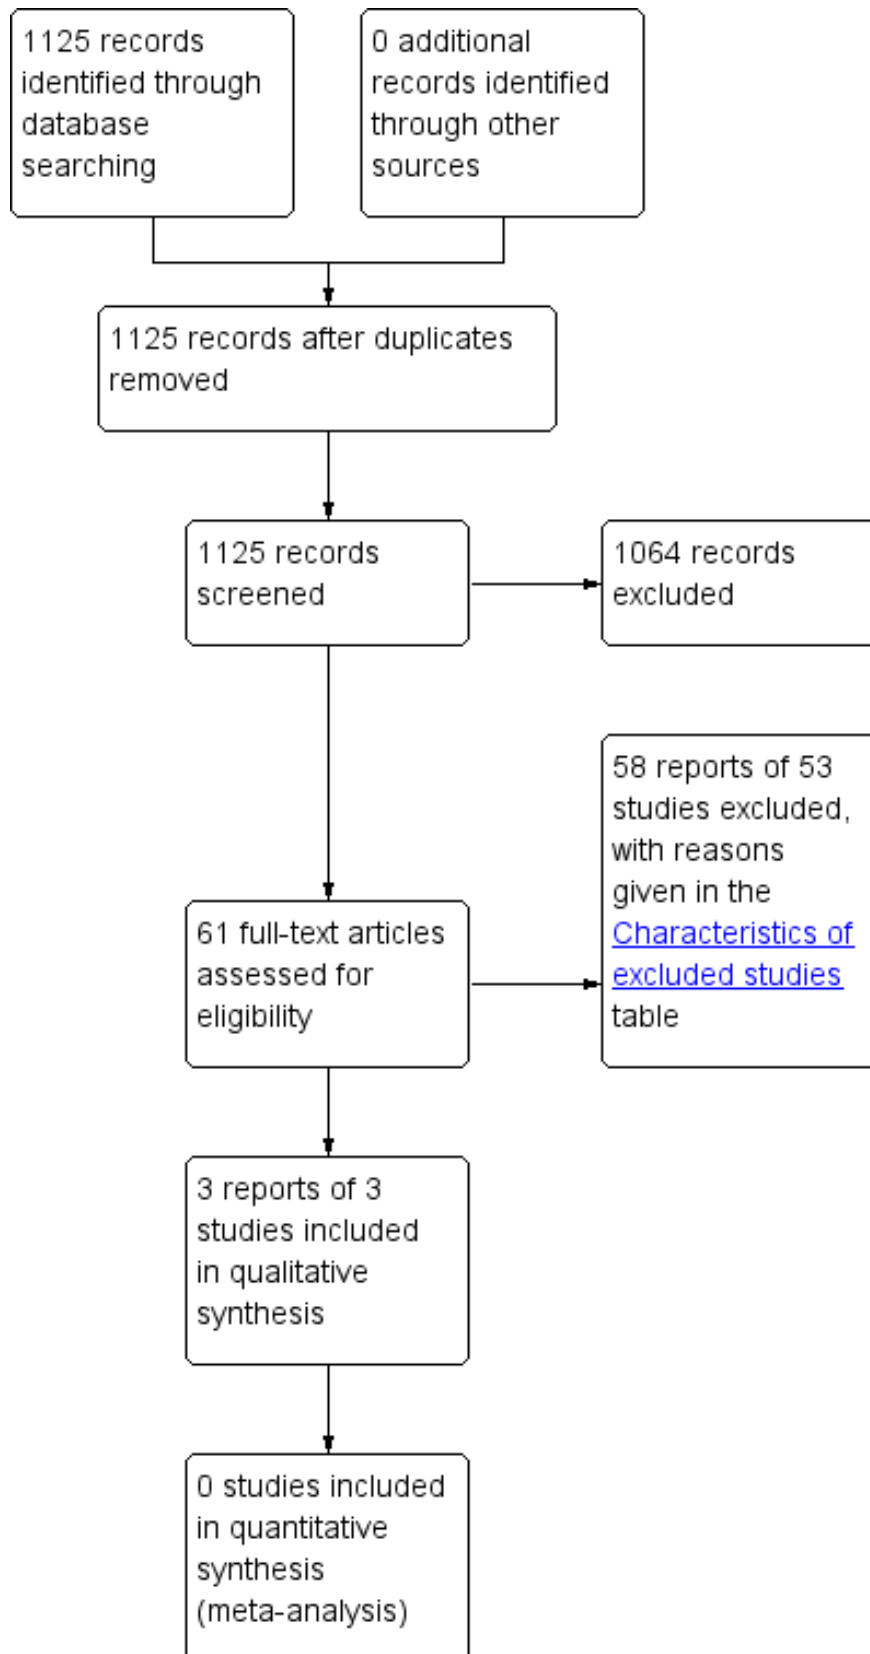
1125 records identified through database searching

0 additional records identified through other sources

1125 records after duplicates removed

1125 records screened

1064 records excluded

58 reports of 53 studies excluded, with reasons given in the Characteristics of excluded studies table

61 full-text articles assessed for eligibility

3 reports of 3 studies included in qualitative synthesis

0 studies included in quantitative synthesis (meta-analysis)